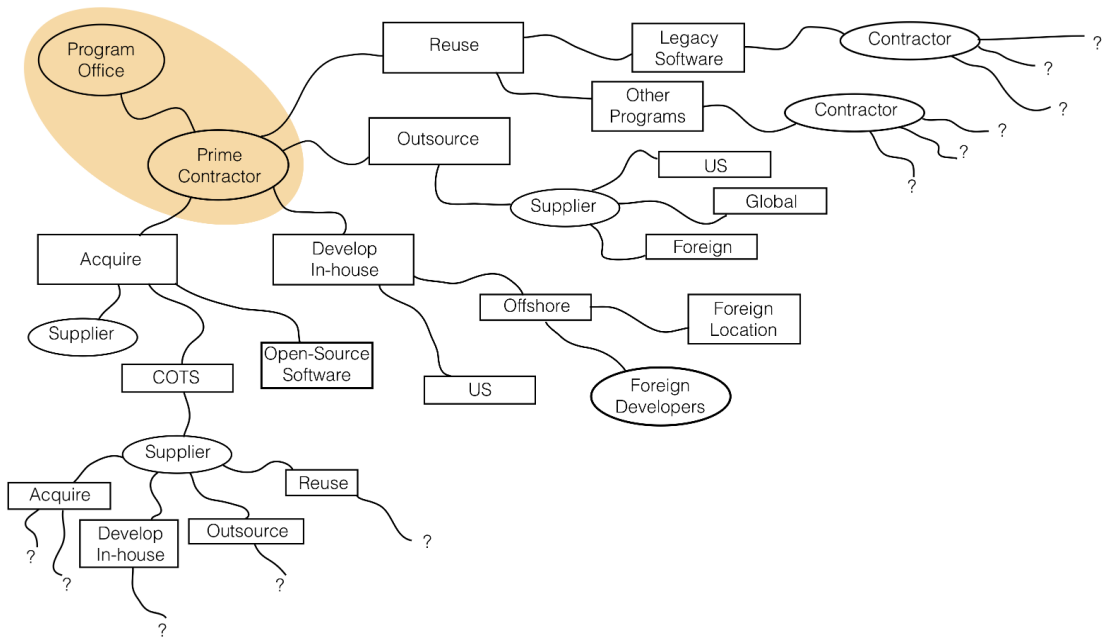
Program Office

Prime Contractor

Reuse

Legacy Software

Contractor

?

?

?

Other Programs

Contractor

?

?

?

Outsource

US

Supplier

Global

Foreign

Acquire

Develop In-house

Offshore

Foreign Location

Supplier

Open-Source Software

COTS

US

Foreign Developers

Supplier

Acquire

Reuse

Develop In-house

Outsource

?

?

?

?

?